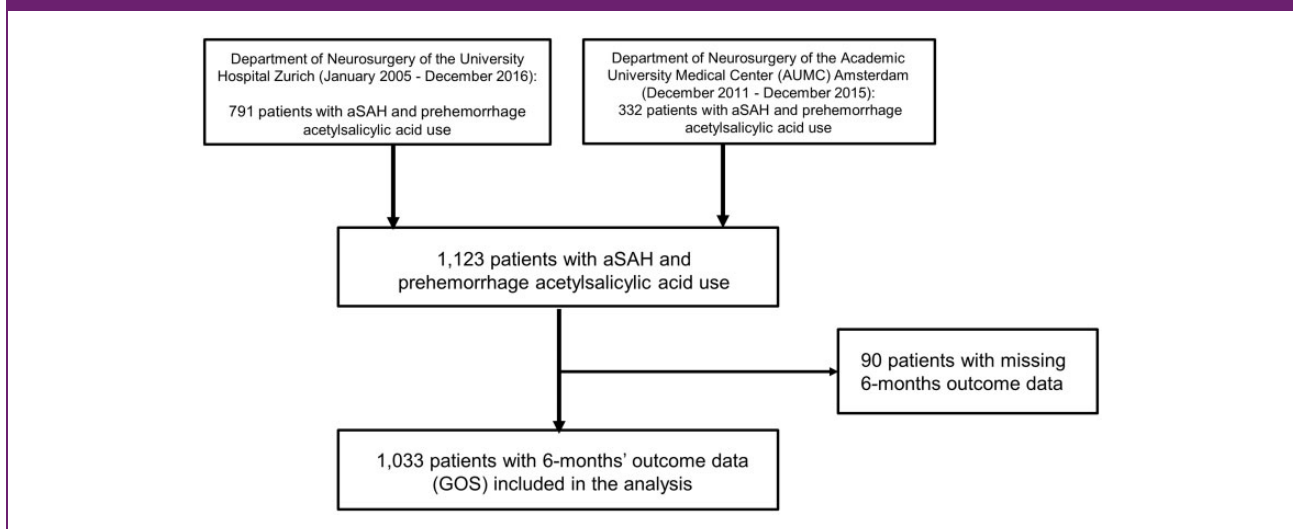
Department of Neurosurgery of the University Hospital Zurich (January 2005 - December 2016):

791 patients with aSAH and prehemorrhage acetylsalicylic acid use

Department of Neurosurgery of the Academic University Medical Center (AUMC) Amsterdam (December 2011 - December 2015):
332 patients with aSAH and prehemorrhage acetylsalicylic acid use

1,123 patients with aSAH and prehemorrhage acetylsalicylic acid use

90 patients with missing 6-months outcome data

1,033 patients with 6-months' outcome data (GOS) included in the analysis